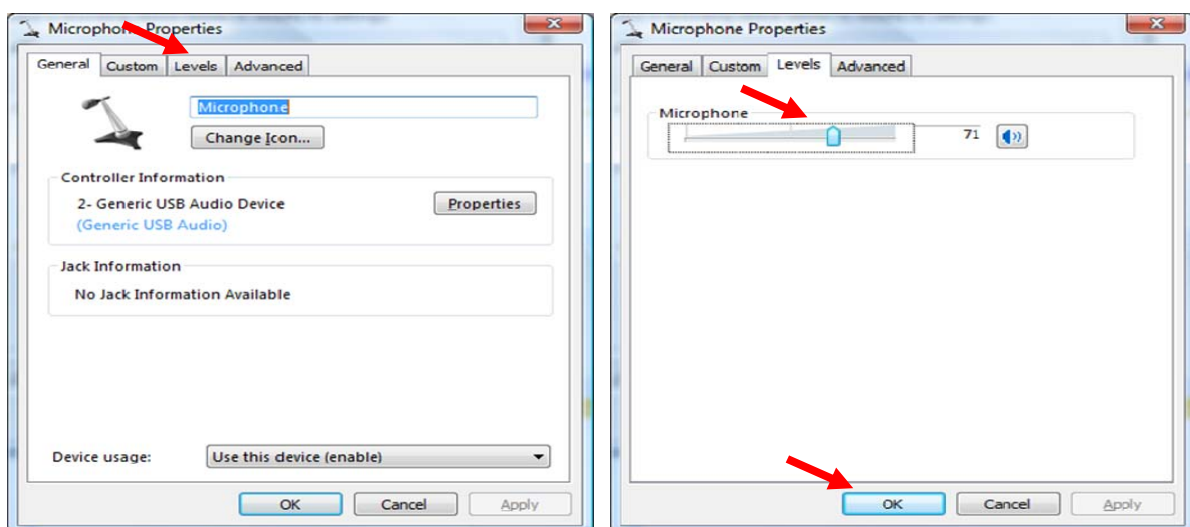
Microphone Properties

General Custom Levels Advanced

Microphone

Change Icon...

Controller Information

2- Generic USB Audio Device

(Generic USB Audio)

Properties

Jack Information

No Jack Information Available

Device usage: Use this device (enable)

OK Cancel Apply

Microphone Properties

General Custom Levels Advanced

Microphone

71

OK Cancel Apply